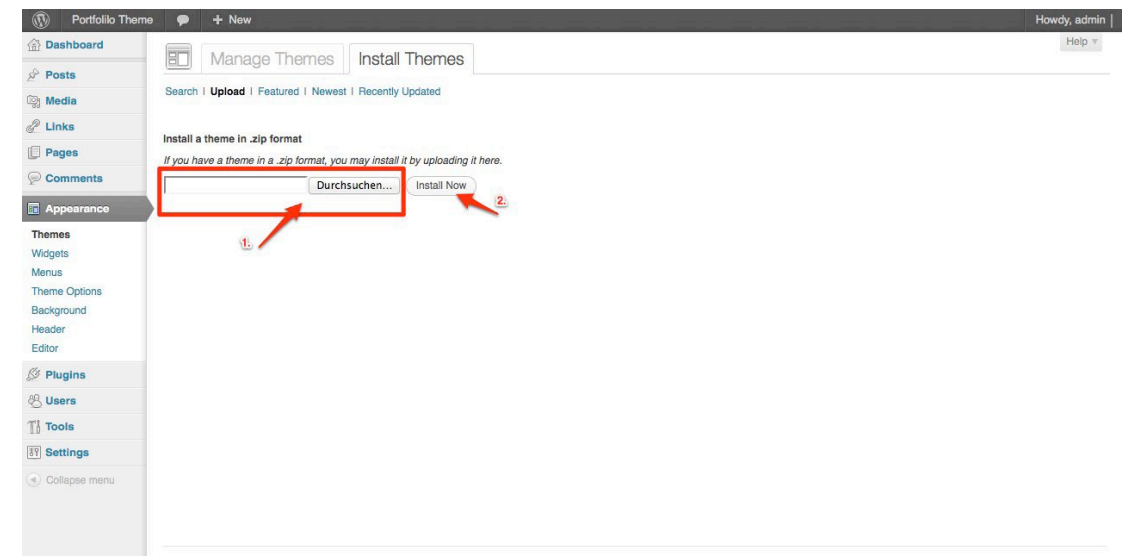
Portfolio Theme + New Howdy, admin |

Dashboard
Posts
Media
Links
Pages
Comments
Appearance
Themes
Widgets
Menus
Theme Options
Background
Header
Editor
Plugins
Users
Tools
Settings
Collapse menu

Manage Themes | Install Themes

Help

Search | Upload | Featured | Newest | Recently Updated

Install a theme in .zip format

If you have a theme in a .zip format, you may install it by uploading it here.

Durchsuchen... Install Now

1.

2.